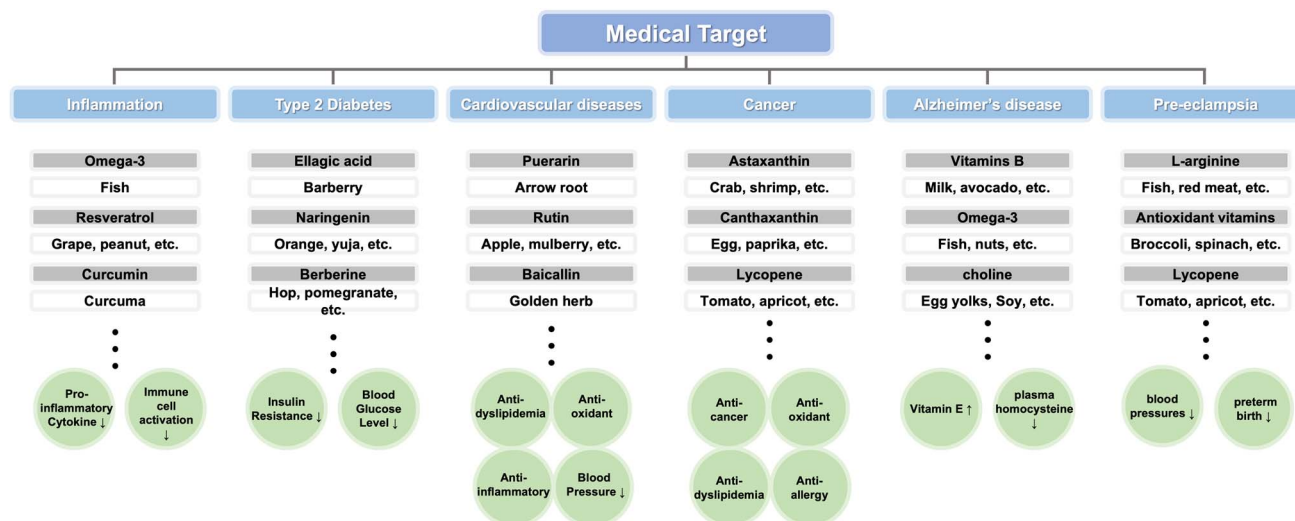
Medical Target

Inflammation

Omega-3
Fish
Resveratrol
Grape, peanut, etc.
Curcumin
Curcuma

Pro-inflammatory Cytokine ↓
Immune cell activation ↓

Type 2 Diabetes

Ellagic acid
Barberry
Naringenin
Orange, yuja, etc.
Berberine
Hop, pomegranate, etc.

Insulin Resistance ↓
Blood Glucose Level ↓

Cardiovascular diseases

Puerarin
Arrow root
Rutin
Apple, mulberry, etc.
Baicallin
Golden herb

Anti-dyslipidemia
Anti-oxidant
Anti-inflammatory
Blood Pressure ↓

Cancer

Astaxanthin
Crab, shrimp, etc.
Canthaxanthin
Egg, paprika, etc.
Lycopene
Tomato, apricot, etc.

Anti-cancer
Anti-oxidant
Anti-dyslipidemia
Anti-allergy

Alzheimer's disease

Vitamins B
Milk, avocado, etc.
Omega-3
Fish, nuts, etc.
choline
Egg yolks, Soy, etc.

Vitamin E ↑
plasma homocysteine ↓

Pre-eclampsia

L-arginine
Fish, red meat, etc.
Antioxidant vitamins
Broccoli, spinach, etc.
Lycopene
Tomato, apricot, etc.

blood pressures ↓
preterm birth ↓